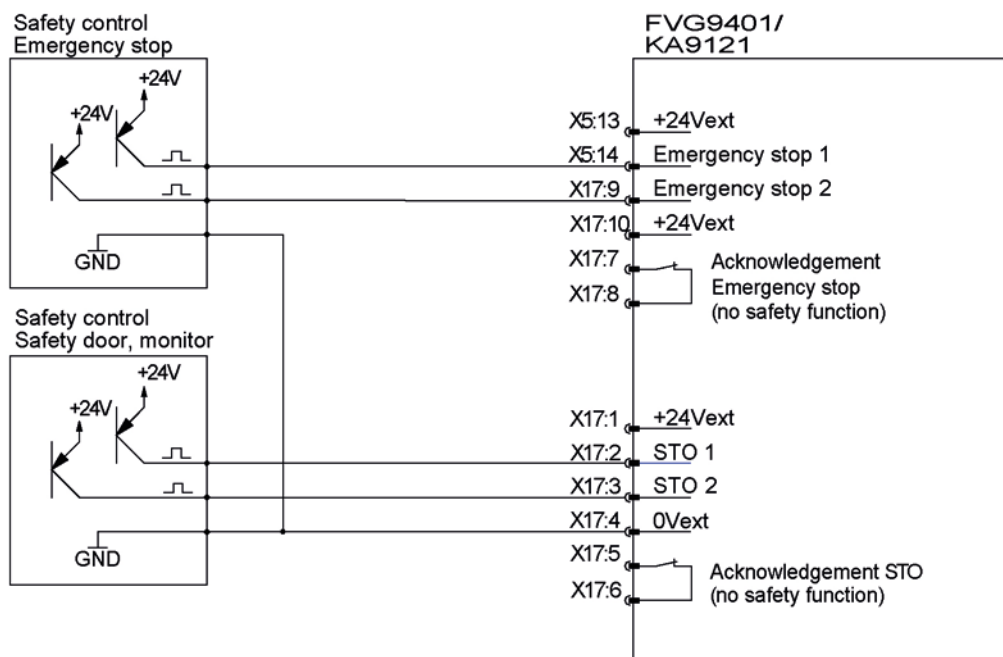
Safety control
Emergency stop

+24V
+24V

GND

Safety control
Safety door, monitor

+24V
+24V

GND

FVG9401/
KA9121

X5:13 +24Vext
X5:14 Emergency stop 1
X17:9 Emergency stop 2
X17:10 +24Vext
X17:7
X17:8
Acknowledgement
Emergency stop
(no safety function)

X17:1 +24Vext
X17:2 STO 1
X17:3 STO 2
X17:4 0Vext
X17:5
X17:6
Acknowledgement STO
(no safety function)